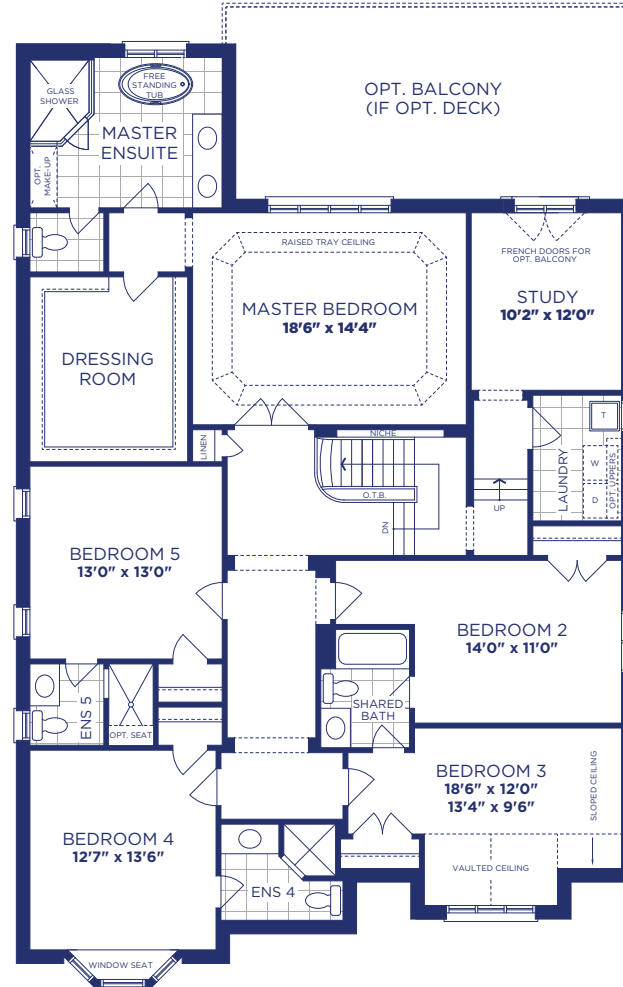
OPT. BALCONY
(IF OPT. DECK)

GLASS SHOWER

FREE STANDING TUB

MASTER ENSUITE

OPT. MAKE-UP

RAISED TRAY CEILING

MASTER BEDROOM
18'6" x 14'4"

FRENCH DOORS FOR OPT. BALCONY

STUDY
10'2" x 12'0"

DRESSING ROOM

LINEN

NICHE

O.T.B.

DN

UP

T

W

D

OPT. UPPERS

LAUNDRY

BEDROOM 5
13'0" x 13'0"

BEDROOM 2
14'0" x 11'0"

SHARED BATH

ENS 5

OPT. SEAT

BEDROOM 3
18'6" x 12'0"
13'4" x 9'6"

SLOPED CEILING

BEDROOM 4
12'7" x 13'6"

ENS 4

VAULTED CEILING

WINDOW SEAT